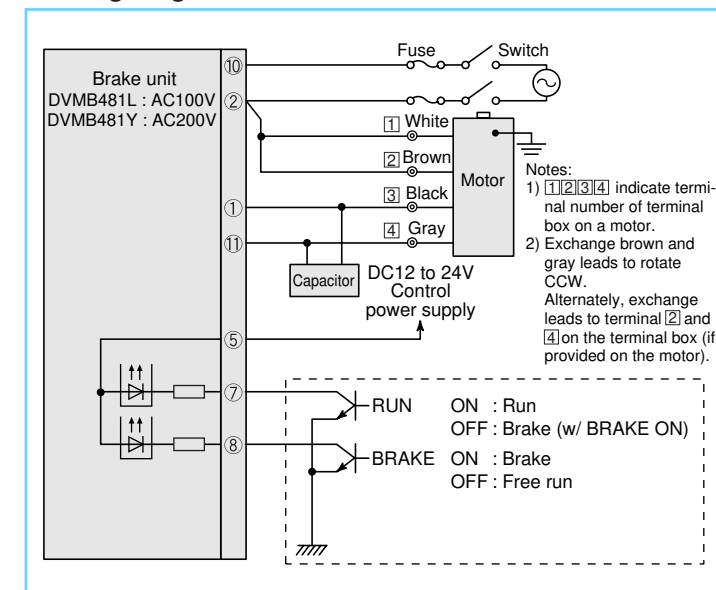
Fuse

Switch

Brake unit
DVMB481L : AC100V
DVMB481Y : AC200V

⑩
②
①
⑪
⑤
⑦
⑧

1 White
2 Brown
3 Black
4 Gray

Motor

Capacitor

DC12 to 24V
Control
power supply

Notes:
1) 1 2 3 4 indicate terminal number of terminal box on a motor.
2) Exchange brown and gray leads to rotate CCW.
Alternately, exchange leads to terminal 2 and 4 on the terminal box (if provided on the motor).

RUN ON : Run
OFF : Brake (w/ BRAKE ON)

BRAKE ON : Brake
OFF : Free run